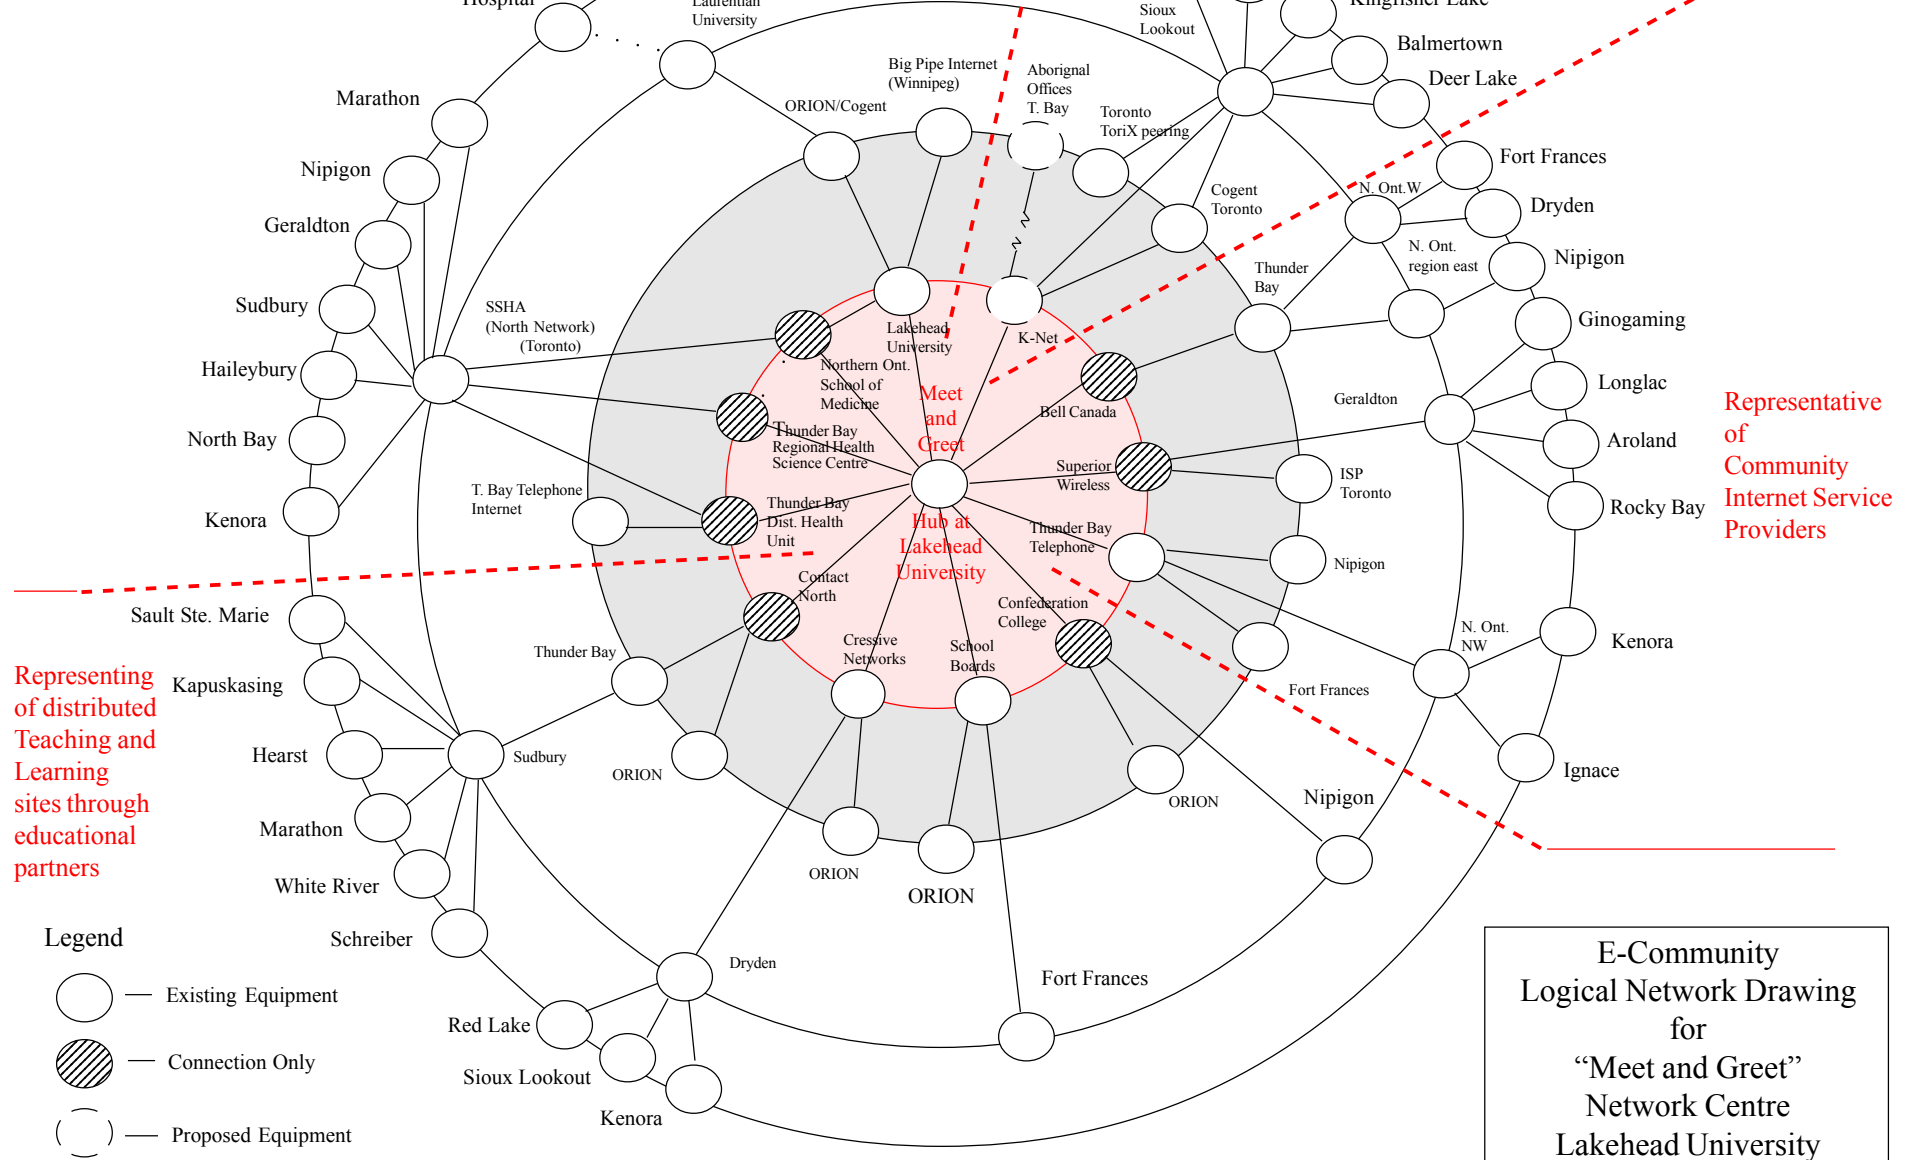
Hospital
Laurentian University
Sioux Lookout
Kingfisher Lake
Balmertown
Deer Lake
Marathon
Nipigon
Geraldton
Sudbury
Haileybury
North Bay
Kenora
Big Pipe Internet (Winnipeg)
ORION/Cogent
Aboriginal Offices T. Bay
Toronto ToriX peering
Cogent Toronto
Fort Frances
N. Ont.W
Dryden
N. Ont. region east
Nipigon
Thunder Bay
Ginogaming
SSHA (North Network) (Toronto)
Lakehead University
K-Net
Northern Ont. School of Medicine
Meet and Greet
Thunder Bay Regional Health Science Centre
Bell Canada
Geraldton
Longlac
Aroland
Rocky Bay
Representative of Community Internet Service Providers
T. Bay Telephone Internet
Thunder Bay Dist. Health Unit
Superior Wireless
ISP Toronto
Hub at Lakehead University
Thunder Bay Telephone
Nipigon
Contact North
Confederation College
Sault Ste. Marie
Cressive Networks
School Boards
Thunder Bay
Fort Frances
N. Ont. NW
Kenora
Representing of distributed Teaching and Learning sites through educational partners
Kapuskasing
Hearst
Sudbury
ORION
ORION
Ignace
Nipigon
Marathon
ORION
ORION
White River
Schreiber
Legend
Existing Equipment
Connection Only
Proposed Equipment
Dryden
Fort Frances
Red Lake
Sioux Lookout
Kenora
E-Community Logical Network Drawing for “Meet and Greet” Network Centre Lakehead University